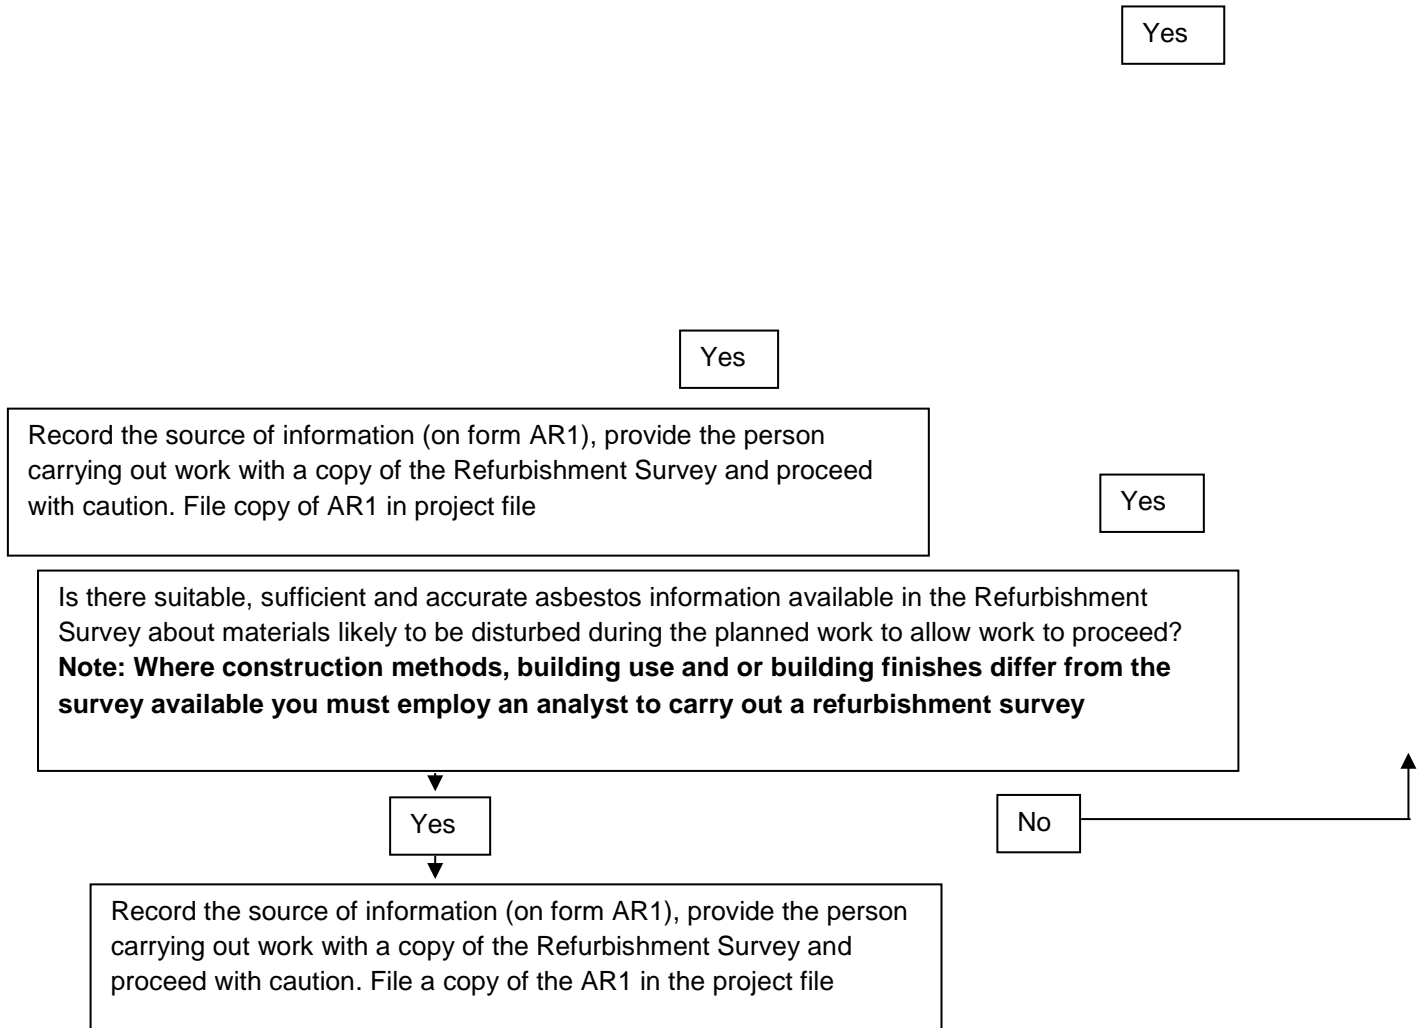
Yes

Yes

Record the source of information (on form AR1), provide the person carrying out work with a copy of the Refurbishment Survey and proceed with caution. File copy of AR1 in project file

Yes

Is there suitable, sufficient and accurate asbestos information available in the Refurbishment Survey about materials likely to be disturbed during the planned work to allow work to proceed?
**Note: Where construction methods, building use and or building finishes differ from the survey available you must employ an analyst to carry out a refurbishment survey**

Yes

No

Record the source of information (on form AR1), provide the person carrying out work with a copy of the Refurbishment Survey and proceed with caution. File a copy of the AR1 in the project file